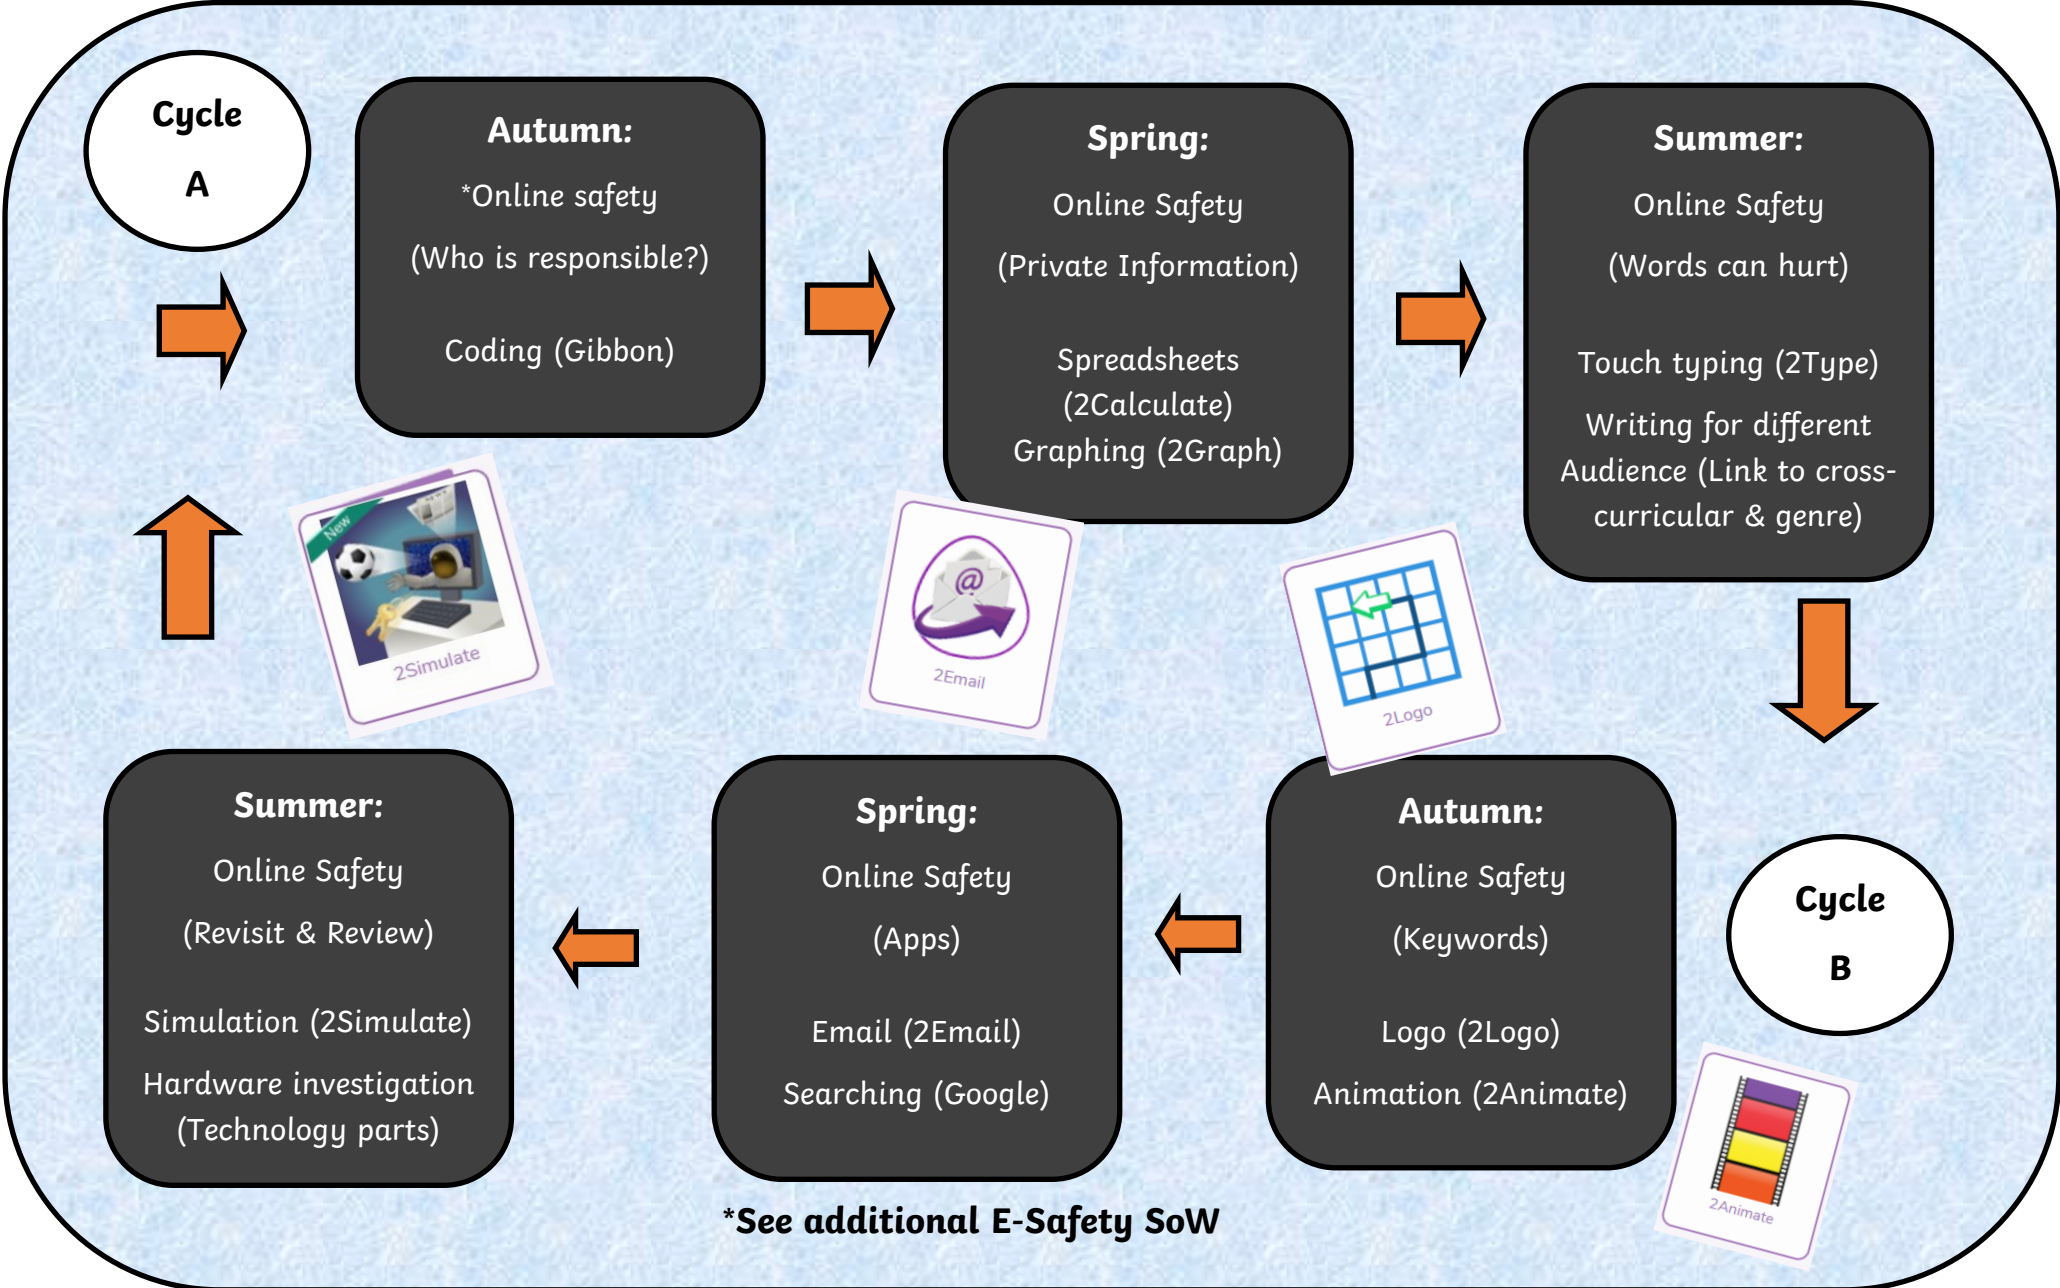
Cycle A

Autumn:

*Online safety

(Who is responsible?)

Coding (Gibbon)

Spring:

Online Safety

(Private Information)

Spreadsheets (2Calculate)
Graphing (2Graph)

Summer:

Online Safety

(Words can hurt)

Touch typing (2Type)

Writing for different Audience (Link to cross-curricular & genre)

New

2Simulate

2Email

2Logo

Cycle B

Autumn:

Online Safety

(Keywords)

Logo (2Logo)

Animation (2Animate)

Spring:

Online Safety

(Apps)

Email (2Email)

Searching (Google)

Summer:

Online Safety

(Revisit & Review)

Simulation (2Simulate)

Hardware investigation (Technology parts)

2Animate

*See additional E-Safety SoW